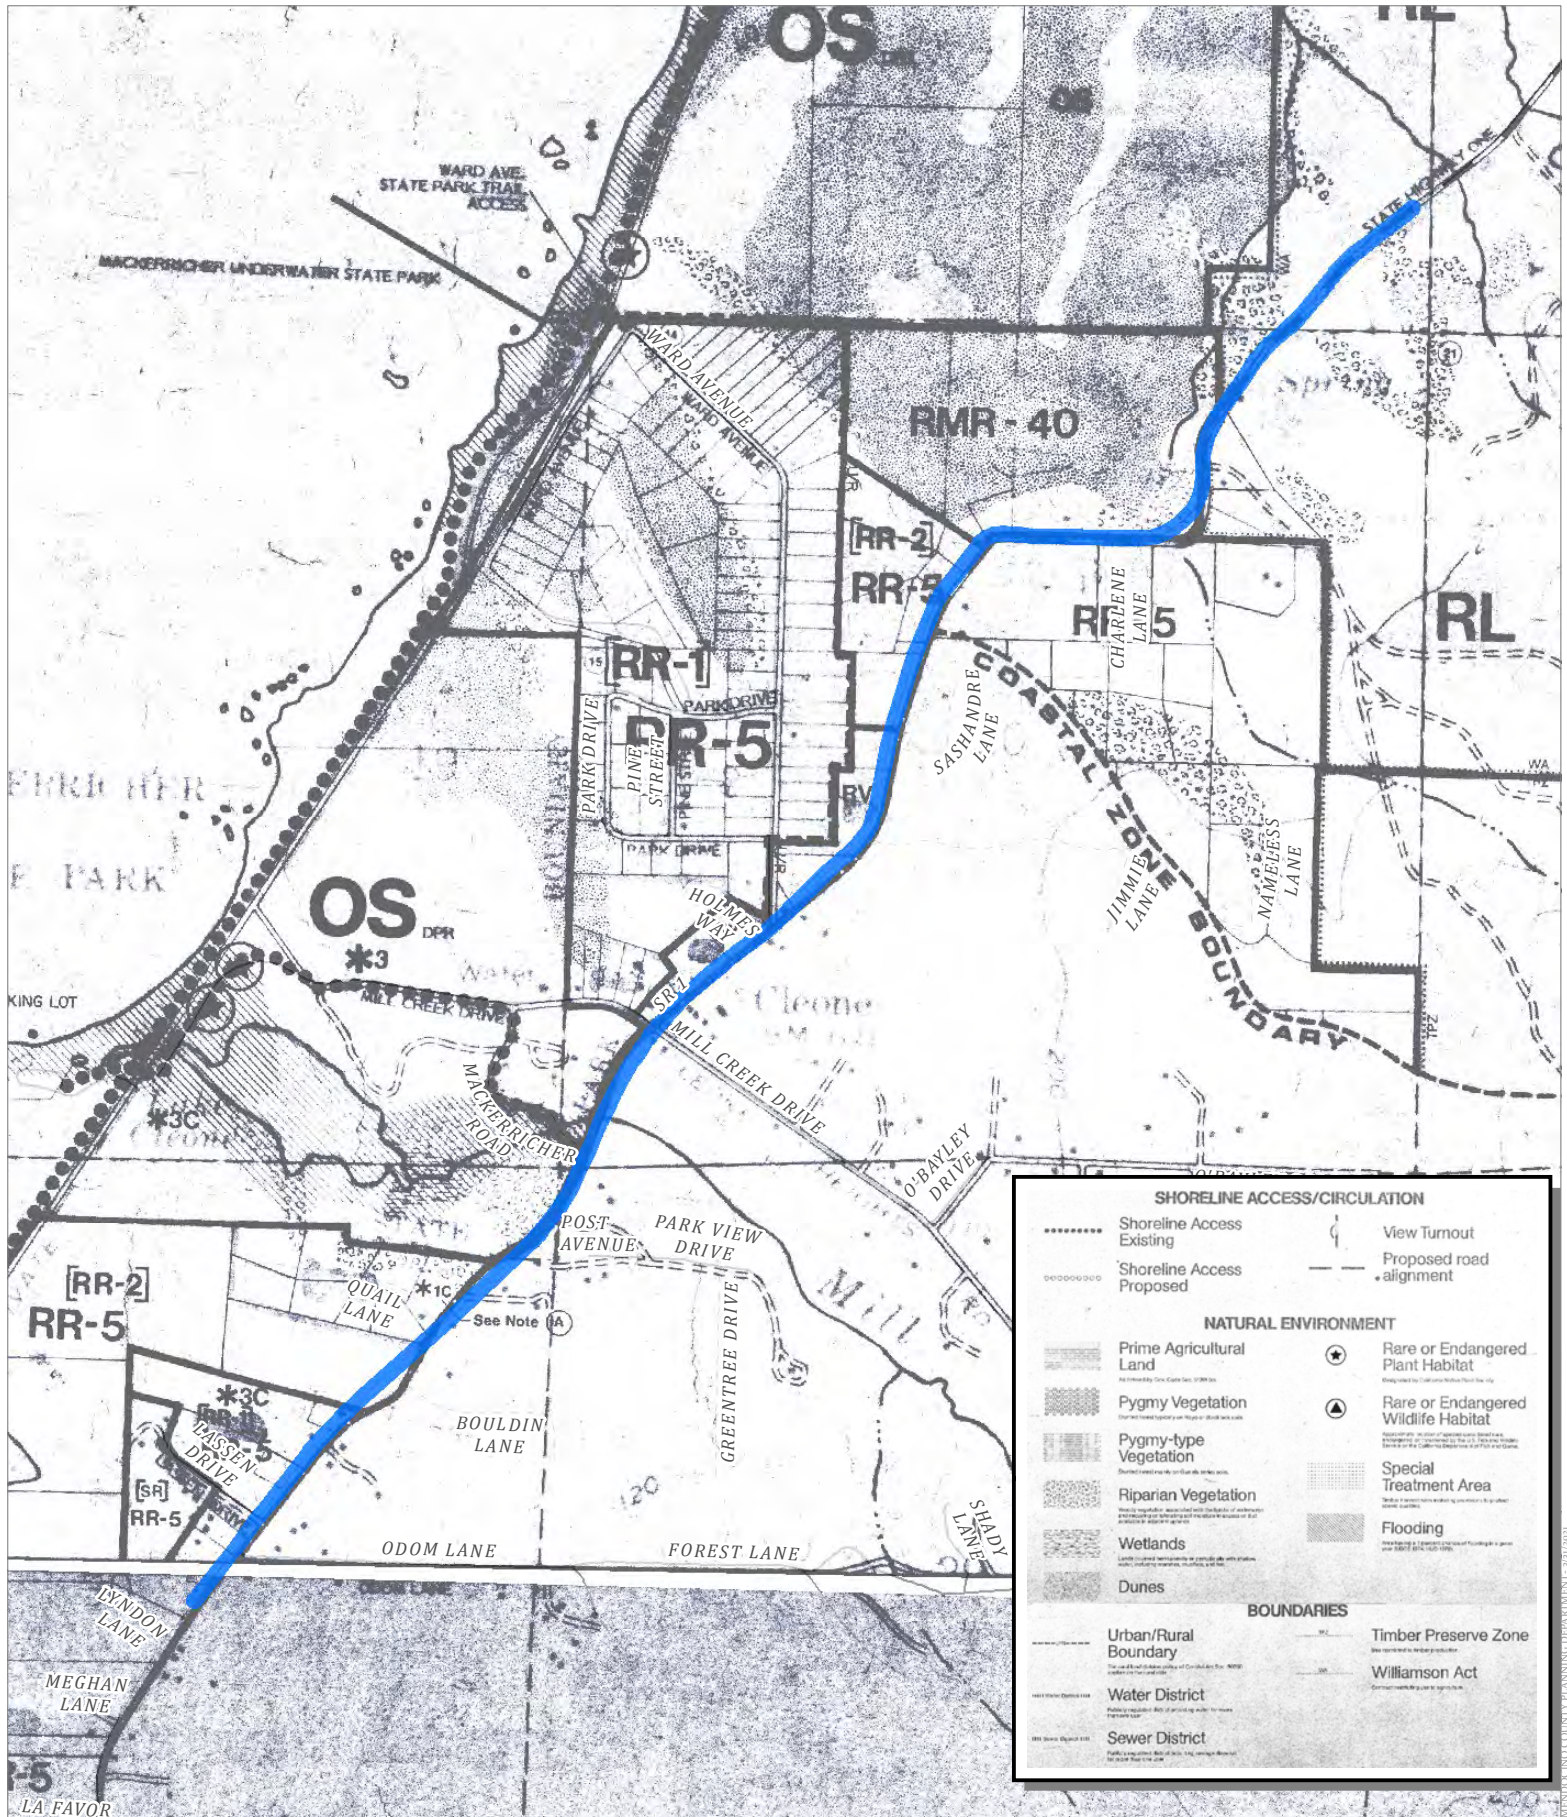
OS
RL
OS
WARD AVE. STATE PARK TRAIL ACCESS
MACKERRICHER UNDERWATER STATE PARK
STATE HIGHWAY ONE
WARD AVENUE
WARD AVENUE
RMR - 40
[RR-2]
RR-5
RR-5
CHARDENE LANE
RL
RR-1
PARK DRIVE
PARK DRIVE
PINE STREET
RR-5
SASHANDRE LANE
COASTAL ZONE BOUNDARY
ERRICHER
E PARK
PARK DRIVE
OS DPR
HOLMES WAY
JIMMIE LANE
NAMELESS LANE
*3
Cleone
KING LOT
MILL CREEK DRIVE
SR1
MILL CREEK DRIVE
*3C
MACKERRICHER ROAD
O'BAYLEY DRIVE
POST AVENUE
PARK VIEW DRIVE
[RR-2]
RR-5
QUAIL LANE
*1C
See Note
*3C
LISSEN DRIVE
BOULDIN LANE
GREENTREE DRIVE
[SR]
RR-5
SHADY LANE
ODOM LANE
FOREST LANE
LYNDON LANE
MEGHAN LANE
-5
LA FAVOR

SHORELINE ACCESS/CIRCULATION
Shoreline Access Existing
View Turnout
Shoreline Access Proposed
Proposed road alignment
NATURAL ENVIRONMENT
Prime Agricultural Land
Rare or Endangered Plant Habitat
Pygmy Vegetation
Rare or Endangered Wildlife Habitat
Pygmy-type Vegetation
Special Treatment Area
Riparian Vegetation
Flooding
Wetlands
Dunes
BOUNDARIES
Urban/Rural Boundary
Timber Preserve Zone
Williamson Act
Water District
Sewer District